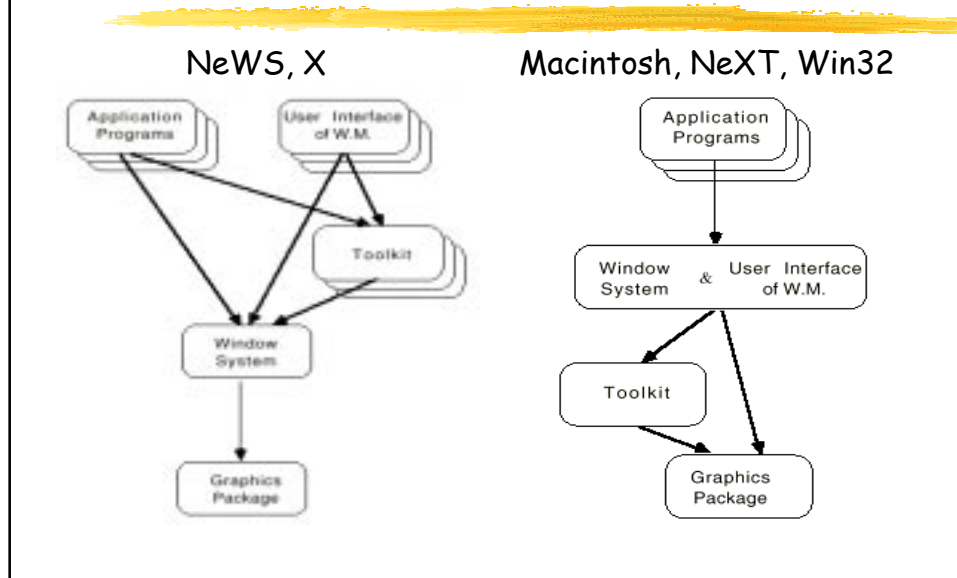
NeWS, X

Application Programs

User Interface of W.M.

Toolkit

Window System

Graphics Package

Macintosh, NeXT, Win32

Application Programs

Window System & User Interface of W.M.

Toolkit

Graphics Package